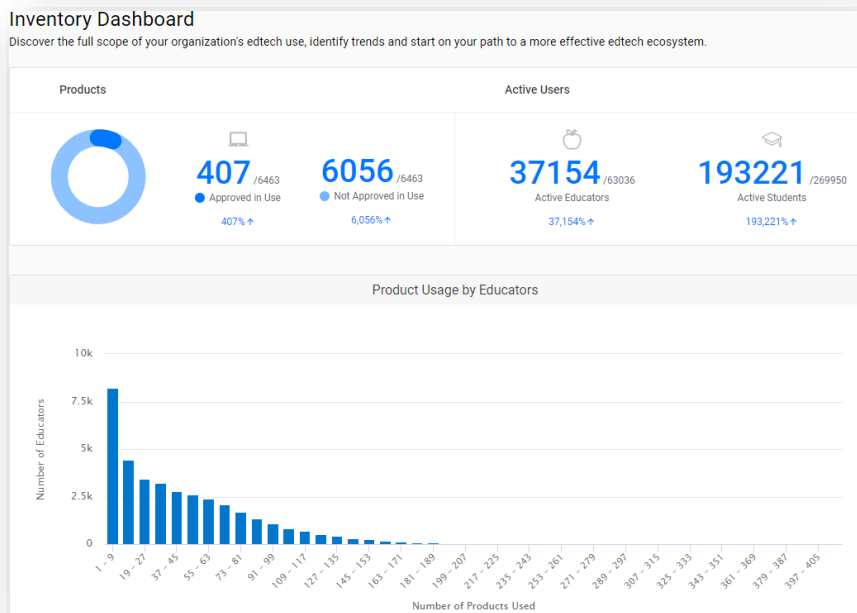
Inventory Dashboard

Discover the full scope of your organization's edtech use, identify trends and start on your path to a more effective edtech ecosystem.

Products

407 /6463
Approved in Use
407%↑

6056 /6463
Not Approved in Use
6,056%↑

Active Users

37154 /63036
Active Educators
37,154%↑

193221 /269950
Active Students
193,221%↑

Product Usage by Educators

10k
7.5k
5k
2.5k
0

Number of Educators

1 - 9
19 - 27
37 - 45
55 - 63
73 - 81
91 - 99
109 - 117
127 - 135
145 - 153
163 - 171
181 - 189
199 - 207
217 - 225
235 - 243
253 - 261
271 - 279
289 - 297
307 - 315
325 - 333
343 - 351
361 - 369
379 - 387
397 - 405

Number of Products Used